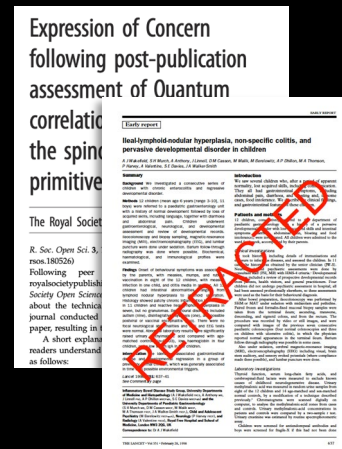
Expression of Concern following post-publication assessment of Quantum correlati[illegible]

the spin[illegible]

primitive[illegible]

The Royal Societ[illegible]

R. Soc. Open Sci. 3, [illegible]

rsos.180526)

Following peer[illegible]

royalsocietypublish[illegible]

Society Open Science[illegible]

about the technica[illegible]

journal conducted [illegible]

paper, resulting in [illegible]

A short explana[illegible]

readers understand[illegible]

as follows:

Early report

Ileal-lymphoid-nodular hyperplasia, non-specific colitis, and pervasive developmental disorder in children

A J Wakefield, S H Murch, A Anthony, J Linnell, D M Casson, M Malik, M Berelowitz, A P Dhillon, M A Thomson, P Harvey, A Valentine, S E Davies, J A Walker-Smith

RETRACTED

THE LANCET • Vol 351 • February 28, 1998

637